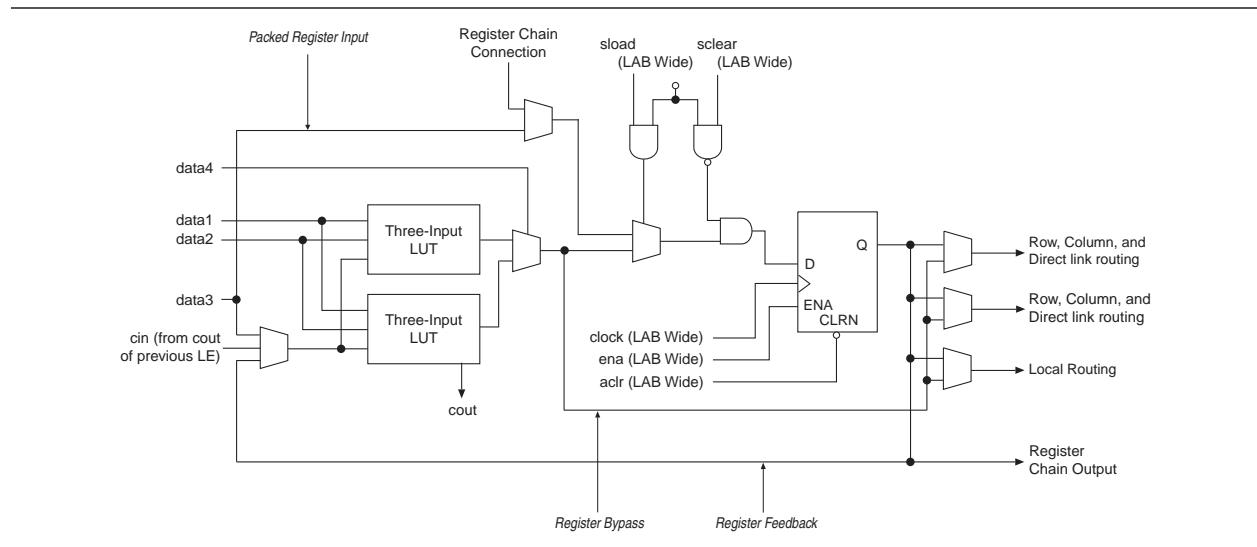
Packed Register Input

Register Chain Connection

sload (LAB Wide)

sclear (LAB Wide)

data4

data1

data2

data3

cin (from cout of previous LE)

Three-Input LUT

Three-Input LUT

cout

D

Q

ENA

CLRN

clock (LAB Wide)

ena (LAB Wide)

aclr (LAB Wide)

Row, Column, and Direct link routing

Row, Column, and Direct link routing

Local Routing

Register Chain Output

Register Bypass

Register Feedback